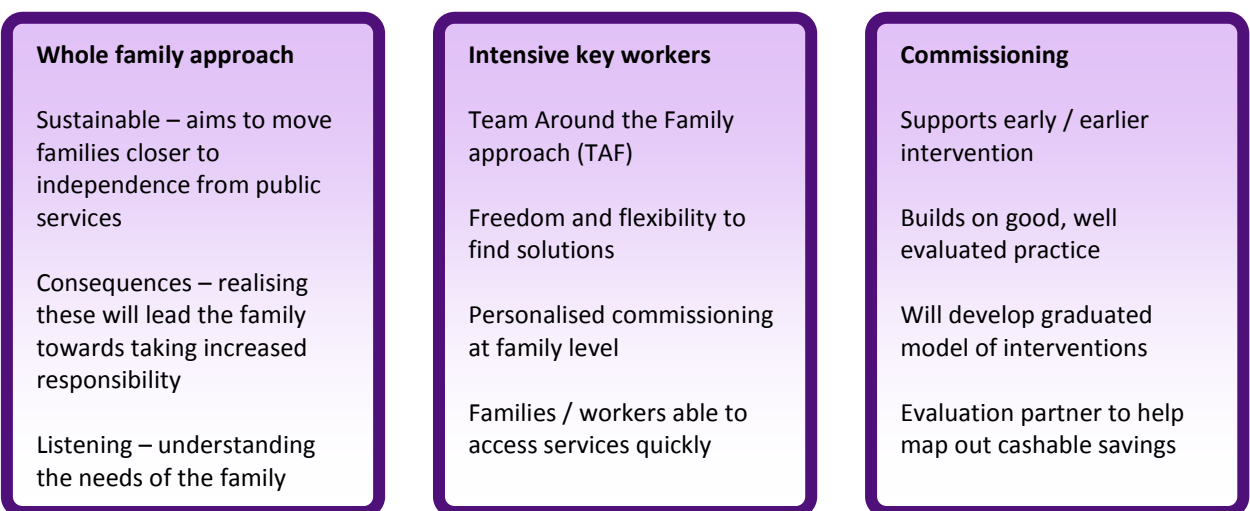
**Whole family approach**

Sustainable – aims to move families closer to independence from public services

Consequences – realising these will lead the family towards taking increased responsibility

Listening – understanding the needs of the family

**Intensive key workers**

Team Around the Family approach (TAF)

Freedom and flexibility to find solutions

Personalised commissioning at family level

Families / workers able to access services quickly

**Commissioning**

Supports early / earlier intervention

Builds on good, well evaluated practice

Will develop graduated model of interventions

Evaluation partner to help map out cashable savings